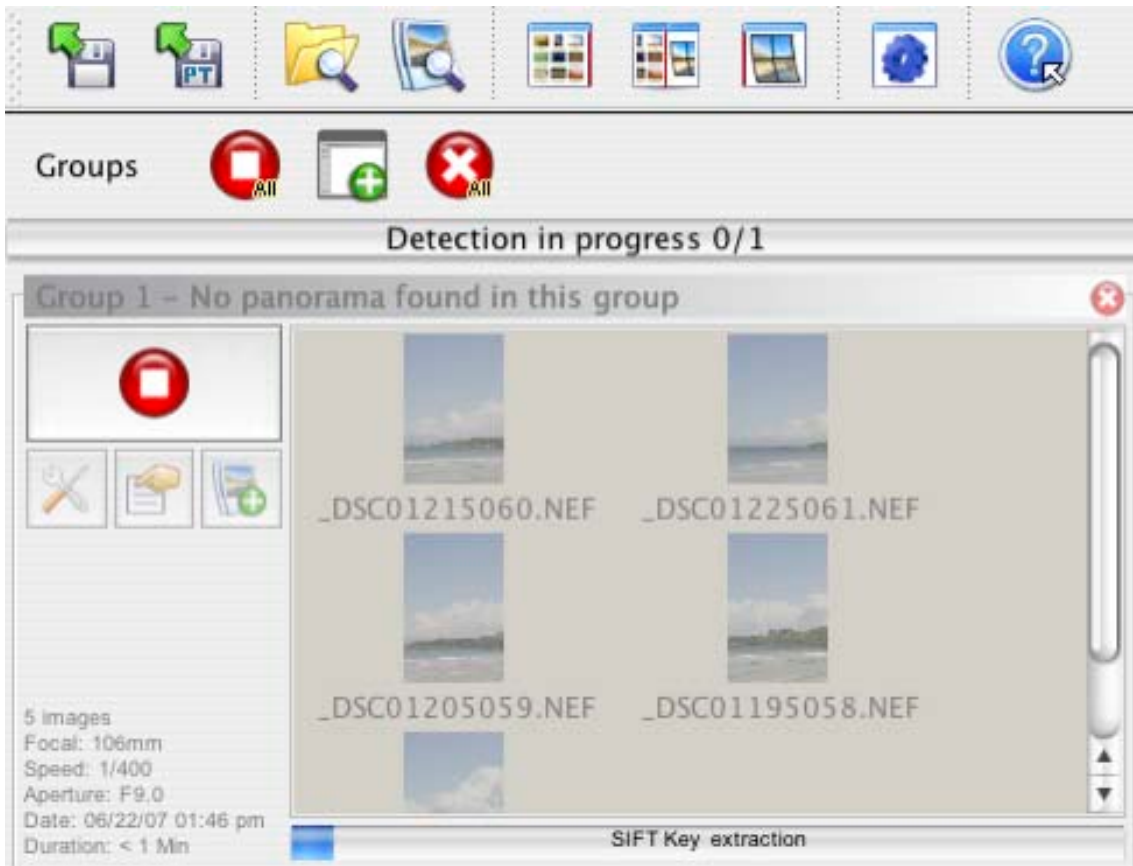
PT

Groups

All

All

Detection in progress 0/1

Group 1 – No panorama found in this group

_DSC01215060.NEF

_DSC01225061.NEF

_DSC01205059.NEF

_DSC01195058.NEF

5 images
Focal: 106mm
Speed: 1/400
Aperture: F9.0
Date: 06/22/07 01:46 pm
Duration: < 1 Min

SIFT Key extraction